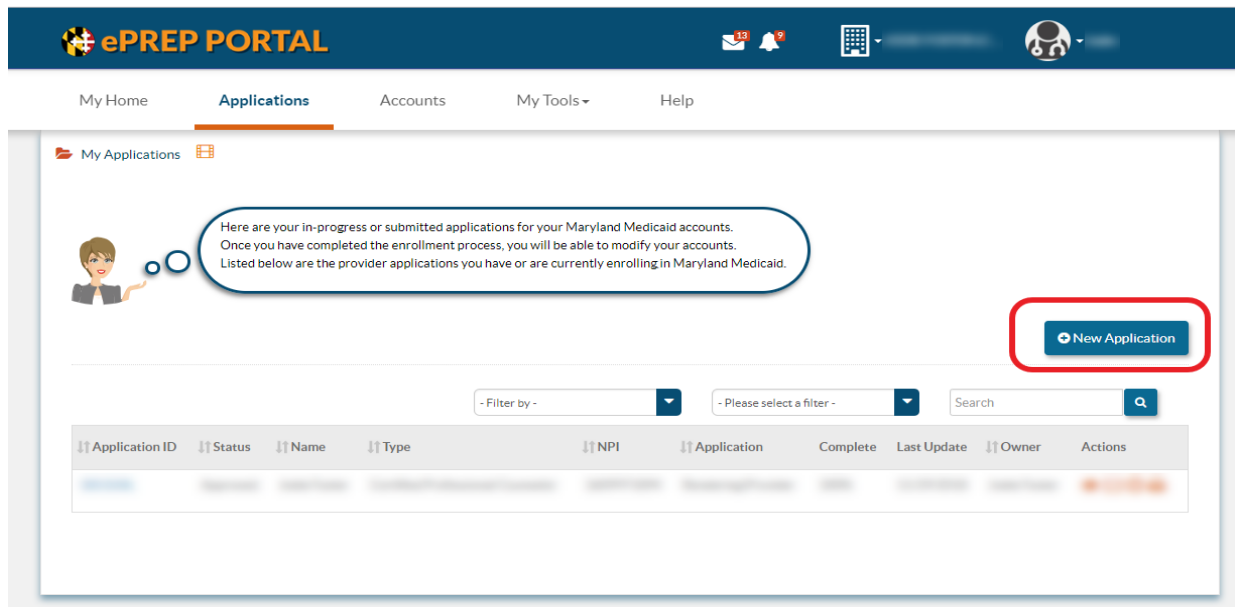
ePREP PORTAL

13 9

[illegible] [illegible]

My Home Applications Accounts My Tools Help

My Applications

Here are your in-progress or submitted applications for your Maryland Medicaid accounts.
Once you have completed the enrollment process, you will be able to modify your accounts.
Listed below are the provider applications you have or are currently enrolling in Maryland Medicaid.

New Application

- Filter by -

- Please select a filter -

Search

| Application ID | Status | Name | Type | NPI | Application | Complete | Last Update | Owner | Actions |
|---|---|---|---|---|---|---|---|---|---|
| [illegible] | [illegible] | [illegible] | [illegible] | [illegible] | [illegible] | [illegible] | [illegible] | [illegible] | |